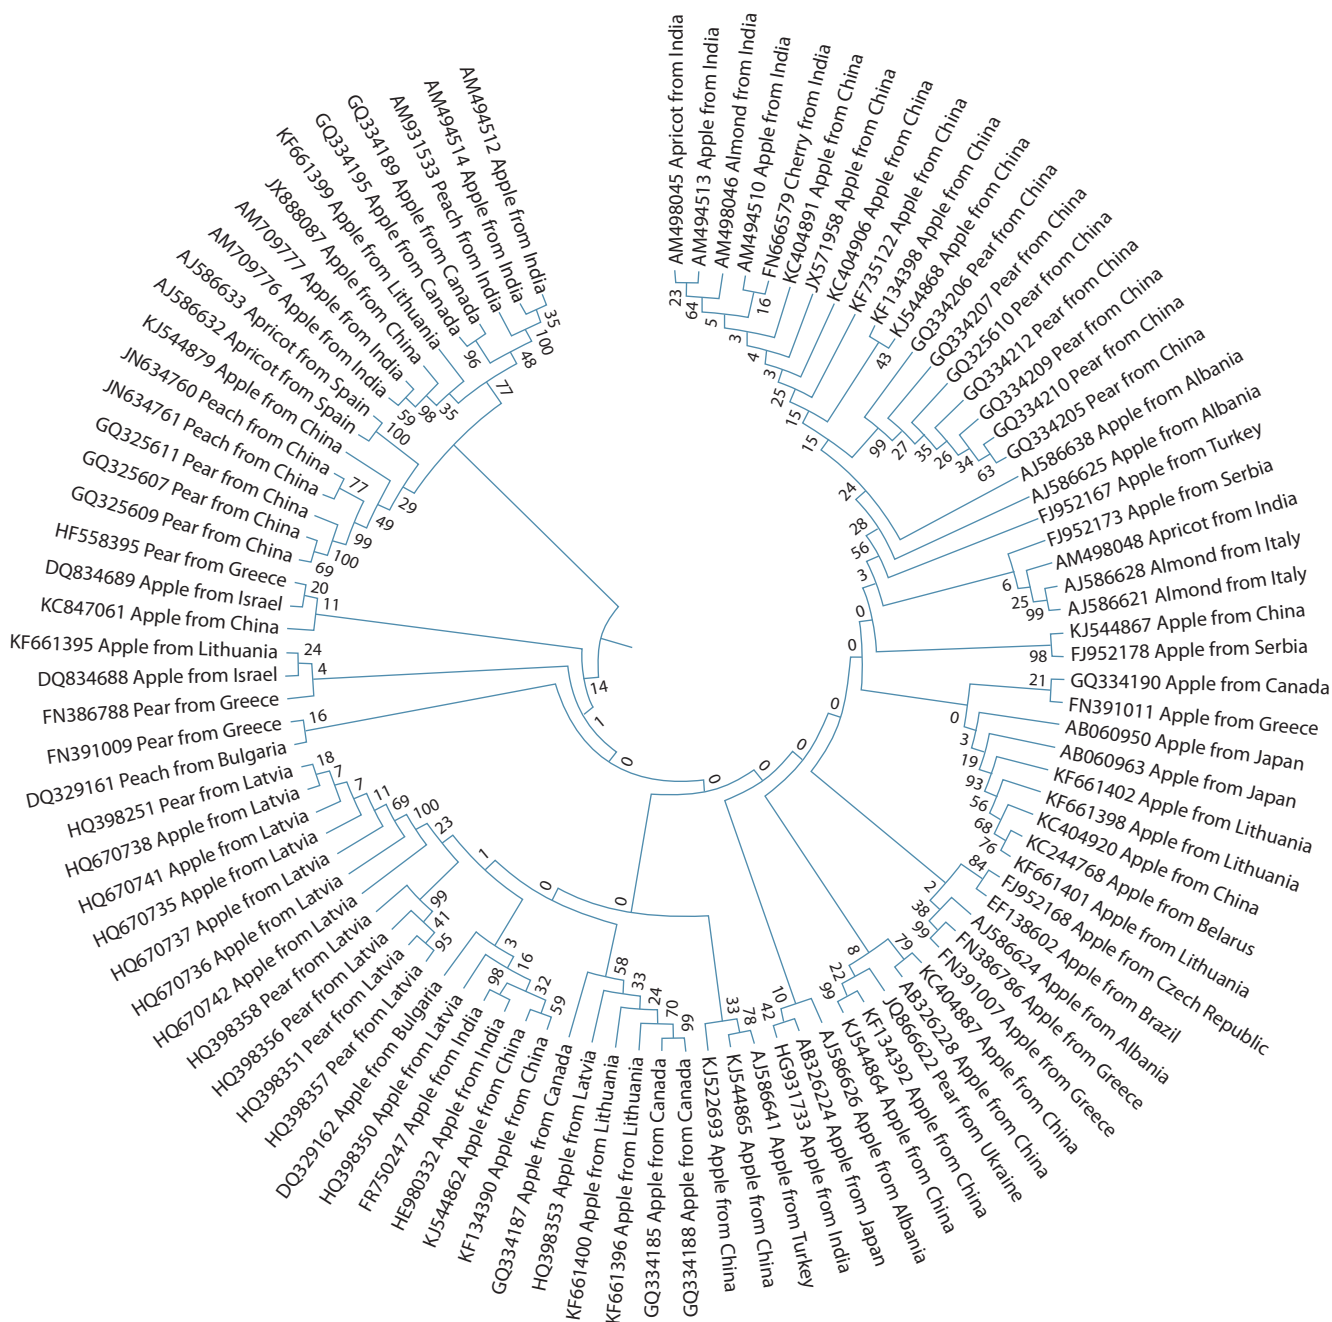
AM494512 Apple from India
AM494514 Apple from India
AM931533 Peach from India
GQ334189 Apple from Canada
GQ334195 Apple from Canada
KF661399 Apple from Lithuania
JX888087 Apple from China
AM709777 Apple from India
AM709776 Apple from India
AJ586633 Apricot from Spain
AJ586632 Apricot from Spain
KJ544879 Apple from China
JN634760 Peach from China
JN634761 Peach from China
GQ325611 Pear from China
GQ325607 Pear from China
GQ325609 Pear from China
HF558395 Pear from Greece
DQ834689 Apple from Israel
KC847061 Apple from China
KF661395 Apple from Lithuania
DQ834688 Apple from Israel
FN386788 Pear from Greece
FN391009 Pear from Greece
DQ329161 Peach from Bulgaria
HQ398251 Pear from Latvia
HQ670738 Apple from Latvia
HQ670741 Apple from Latvia
HQ670735 Apple from Latvia
HQ670737 Apple from Latvia
HQ670736 Apple from Latvia
HQ670742 Apple from Latvia
HQ398358 Pear from Latvia
HQ398356 Pear from Latvia
HQ398351 Pear from Latvia
HQ398357 Pear from Latvia
DQ329162 Apple from Bulgaria
HQ398350 Apple from Latvia
FR750247 Apple from India
HE980332 Apple from India
KJ544862 Apple from China
KF134390 Apple from China
GQ334187 Apple from Canada
HQ398353 Apple from Latvia
KF661400 Apple from Lithuania
KF661396 Apple from Lithuania
GQ334185 Apple from Canada
GQ334188 Apple from Canada
KJ522693 Apple from China
KJ544865 Apple from China
AJ586641 Apple from Turkey
HG931733 Apple from India
AB326224 Apple from Japan
AJ586626 Apple from Albania
KJ544864 Apple from China
KF134392 Apple from China
JQ866622 Pear from Ukraine
AB326228 Apple from China
KC404887 Apple from China
FN391007 Apple from Greece
FN386786 Apple from Greece
AJ586624 Apple from Albania
EF138602 Apple from Brazil
FJ952168 Apple from Czech Republic
KF661401 Apple from Lithuania
KC244768 Apple from Belarus
KC404920 Apple from China
KF661398 Apple from Lithuania
KF661402 Apple from Lithuania
AB060963 Apple from Japan
AB060950 Apple from Japan
FN391011 Apple from Greece
GQ334190 Apple from Canada
FJ952178 Apple from Serbia
KJ544867 Apple from China
AJ586621 Almond from Italy
AJ586628 Almond from Italy
AM498048 Apricot from India
FJ952173 Apple from Serbia
FJ952167 Apple from Turkey
AJ586625 Apple from Albania
AJ586638 Apple from Albania
GQ334205 Pear from China
GQ334210 Pear from China
GQ334209 Pear from China
GQ334212 Pear from China
GQ325610 Pear from China
GQ334207 Pear from China
GQ334206 Pear from China
KJ544868 Apple from China
KF134398 Apple from China
KF735122 Apple from China
KC404906 Apple from China
JX571958 Apple from China
KC404891 Apple from China
FN666579 Cherry from India
AM494510 Apple from India
AM498046 Almond from India
AM494513 Apple from India
AM498045 Apricot from India
35 100 48 77 96 35 98 59 100 29 77 49 99 100 69 20 11 24 4 14 1 16 0 18 7 7 11 69 100 23 1 0 99 41 95 3 16 98 32 59 0 58 33 24 70 99 0 33 78 10 42 0 22 99 8 79 38 99 2 84 76 68 56 93 19 3 0 21 0 98 0 6 25 99 3 56 28 24 15 15 25 3 4 3 5 16 64 23 43 99 27 35 26 34 63